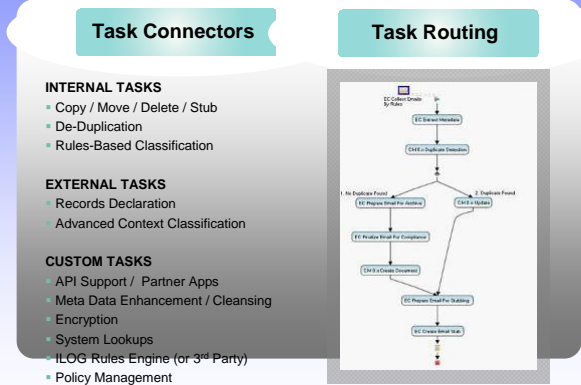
Task Connectors

Task Routing

INTERNAL TASKS
Copy / Move / Delete / Stub
De-Duplication
Rules-Based Classification

EXTERNAL TASKS
Records Declaration
Advanced Context Classification

CUSTOM TASKS
API Support / Partner Apps
Meta Data Enhancement / Cleansing
Encryption
System Lookups
ILOG Rules Engine (or 3rd Party)
Policy Management

EC Collect Emails By Rules
EC Extract Metadata
CM 8.x Duplicate Detection
1. No Duplicate Found
2. Duplicate Found
EC Prepare Email For Archive
CM 8.x Update
EC Finalize Email For Compliance
CM 8.x Create Document
EC Prepare Email For Stubbing
EC Create Email Stub